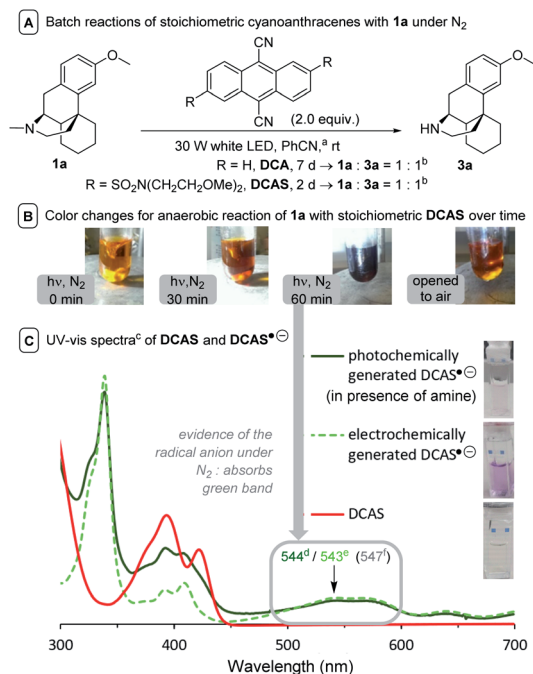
A Batch reactions of stoichiometric cyanoanthracenes with **1a** under $N_2$

CN

CN

R

R

(2.0 equiv.)

30 W white LED, PhCN,$^a$ rt

R = H, **DCA**, 7 d → **1a** : **3a** = 1 : 1$^b$

R = $SO_2N(CH_2CH_2OMe)_2$, **DCAS**, 2 d → **1a** : **3a** = 1 : 1$^b$

**1a**

**3a**

HN

B Color changes for anaerobic reaction of **1a** with stoichiometric **DCAS** over time

hν, $N_2$ 0 min

hν,$N_2$ 30 min

hν, $N_2$ 60 min

opened to air

C UV-vis spectra$^c$ of **DCAS** and **DCAS**$^{\bullet\ominus}$

photochemically generated DCAS$^{\bullet\ominus}$ (in presence of amine)

evidence of the radical anion under $N_2$ : absorbs green band

electrochemically generated DCAS$^{\bullet\ominus}$

DCAS

544$^d$ / 543$^e$ (547$^f$)

300 400 500 600 700

Wavelength (nm)